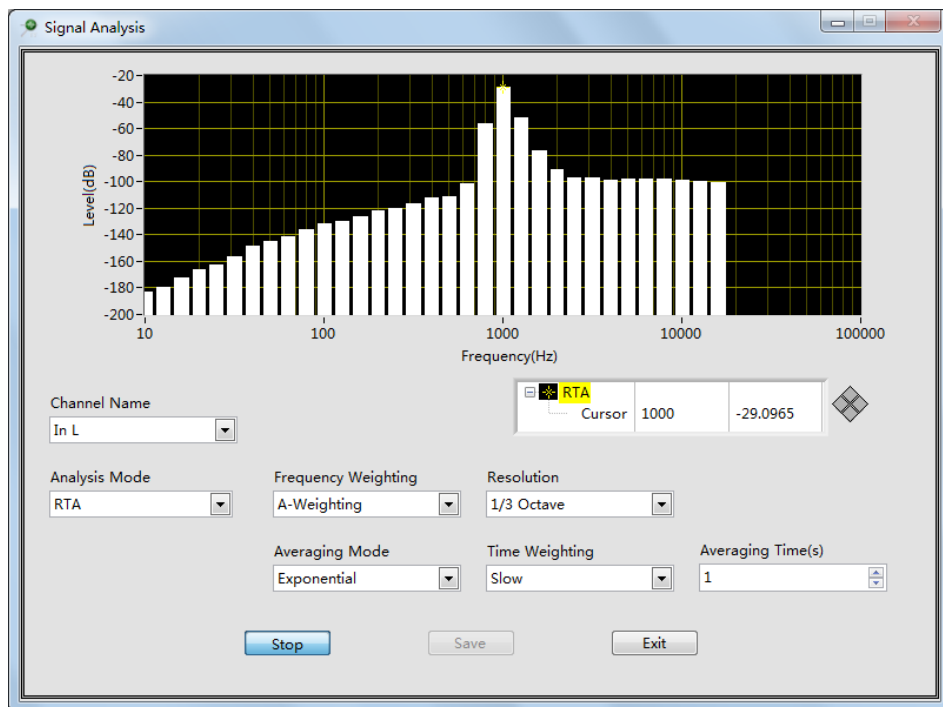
Signal Analysis

-20
-40
-60
-80
-100
-120
-140
-160
-180
-200
Level(dB)
10
100
1000
10000
100000
Frequency(Hz)

RTA
Cursor 1000 -29.0965

Channel Name
In L

Analysis Mode
RTA

Frequency Weighting
A-Weighting

Resolution
1/3 Octave

Averaging Mode
Exponential

Time Weighting
Slow

Averaging Time(s)
1

Stop
Save
Exit